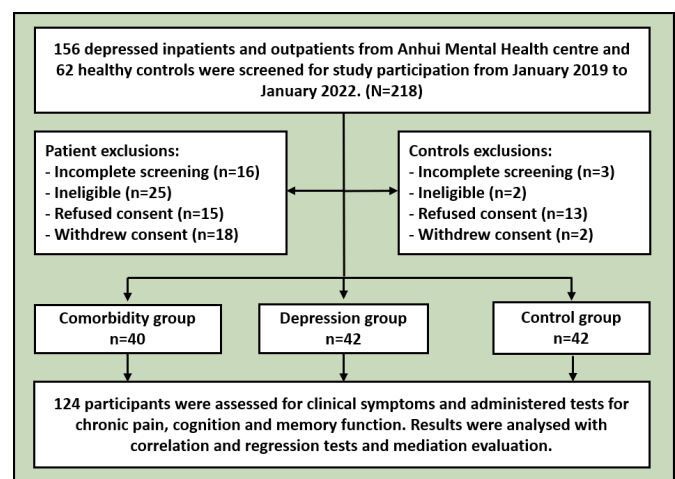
156 depressed inpatients and outpatients from Anhui Mental Health centre and 62 healthy controls were screened for study participation from January 2019 to January 2022. (N=218)

Patient exclusions:
- Incomplete screening (n=16)
- Ineligible (n=25)
- Refused consent (n=15)
- Withdrew consent (n=18)

Controls exclusions:
- Incomplete screening (n=3)
- Ineligible (n=2)
- Refused consent (n=13)
- Withdrew consent (n=2)

Comorbidity group
n=40

Depression group
n=42

Control group
n=42

124 participants were assessed for clinical symptoms and administered tests for chronic pain, cognition and memory function. Results were analysed with correlation and regression tests and mediation evaluation.